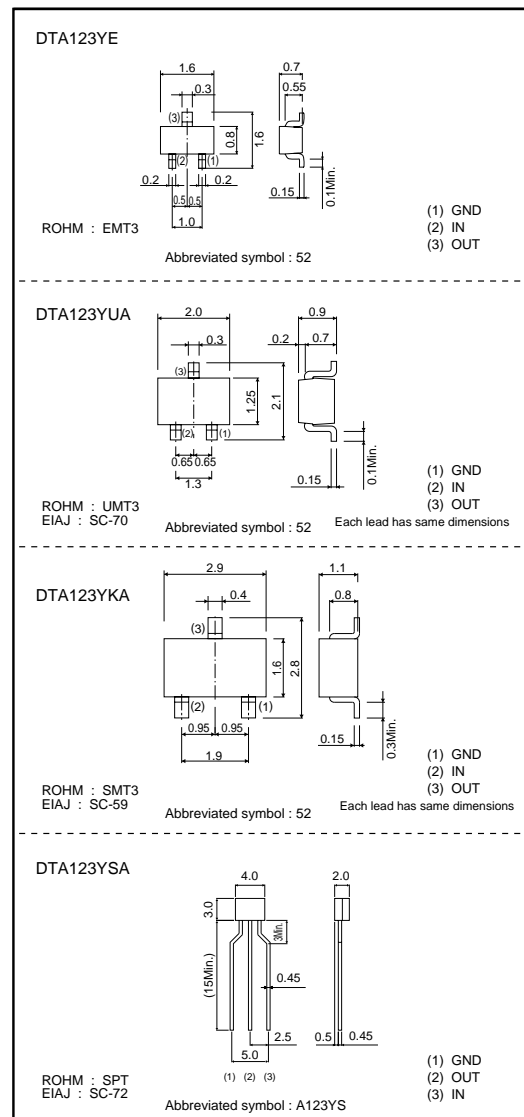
DTA123YE

1.6
0.3
(3)
0.8
1.6
(2)
(1)
0.2
0.2
0.5 0.5
1.0
0.7
0.55
0.15
0.1Min.

ROHM : EMT3

(1) GND
(2) IN
(3) OUT

Abbreviated symbol : 52

DTA123YUA

2.0
0.3
(3)
1.25
2.1
(2)
(1)
0.65 0.65
1.3
0.9
0.2
0.7
0.15
0.1Min.

(1) GND
(2) IN
(3) OUT

ROHM : UMT3
EIAJ : SC-70

Abbreviated symbol : 52

Each lead has same dimensions

DTA123YKA

2.9
0.4
(3)
1.6
2.8
(2)
(1)
0.95 0.95
1.9
1.1
0.8
0.15
0.3Min.

(1) GND
(2) IN
(3) OUT

ROHM : SMT3
EIAJ : SC-59

Abbreviated symbol : 52

Each lead has same dimensions

DTA123YSA

4.0
3.0
3Min.
(15Min.)
0.45
2.5
5.0
(1) (2) (3)
2.0
0.5
0.45

(1) GND
(2) OUT
(3) IN

ROHM : SPT
EIAJ : SC-72

Abbreviated symbol : A123YS